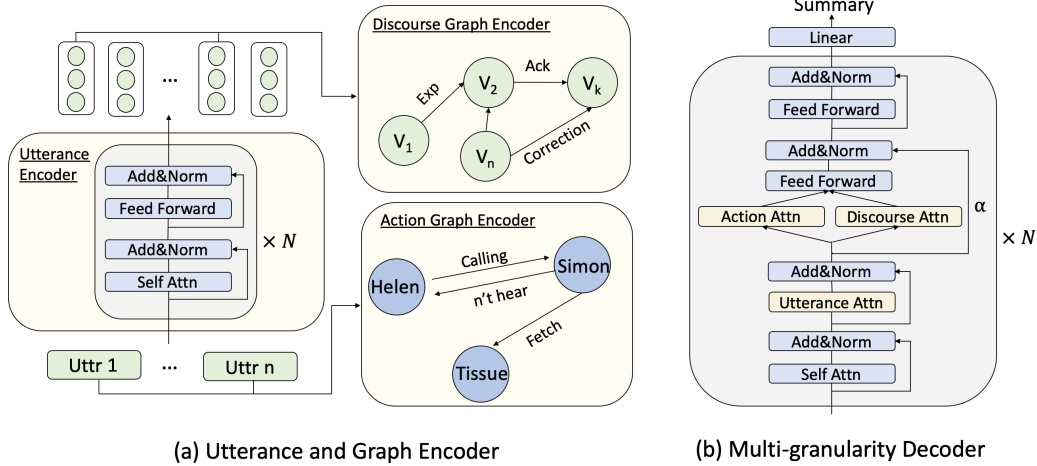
Discourse Graph Encoder

Exp

$V_2$

Ack

$V_k$

$V_1$

$V_n$

Correction

Utterance Encoder

Add&Norm

Feed Forward

Add&Norm

Self Attn

$\times N$

Action Graph Encoder

Calling

Helen

Simon

n't hear

Fetch

Tissue

Uttr 1

...

Uttr n

...

Summary

Linear

Add&Norm

Feed Forward

Add&Norm

Feed Forward

Action Attn

Discourse Attn

$\alpha$

$\times N$

Add&Norm

Utterance Attn

Add&Norm

Self Attn

(a) Utterance and Graph Encoder

(b) Multi-granularity Decoder